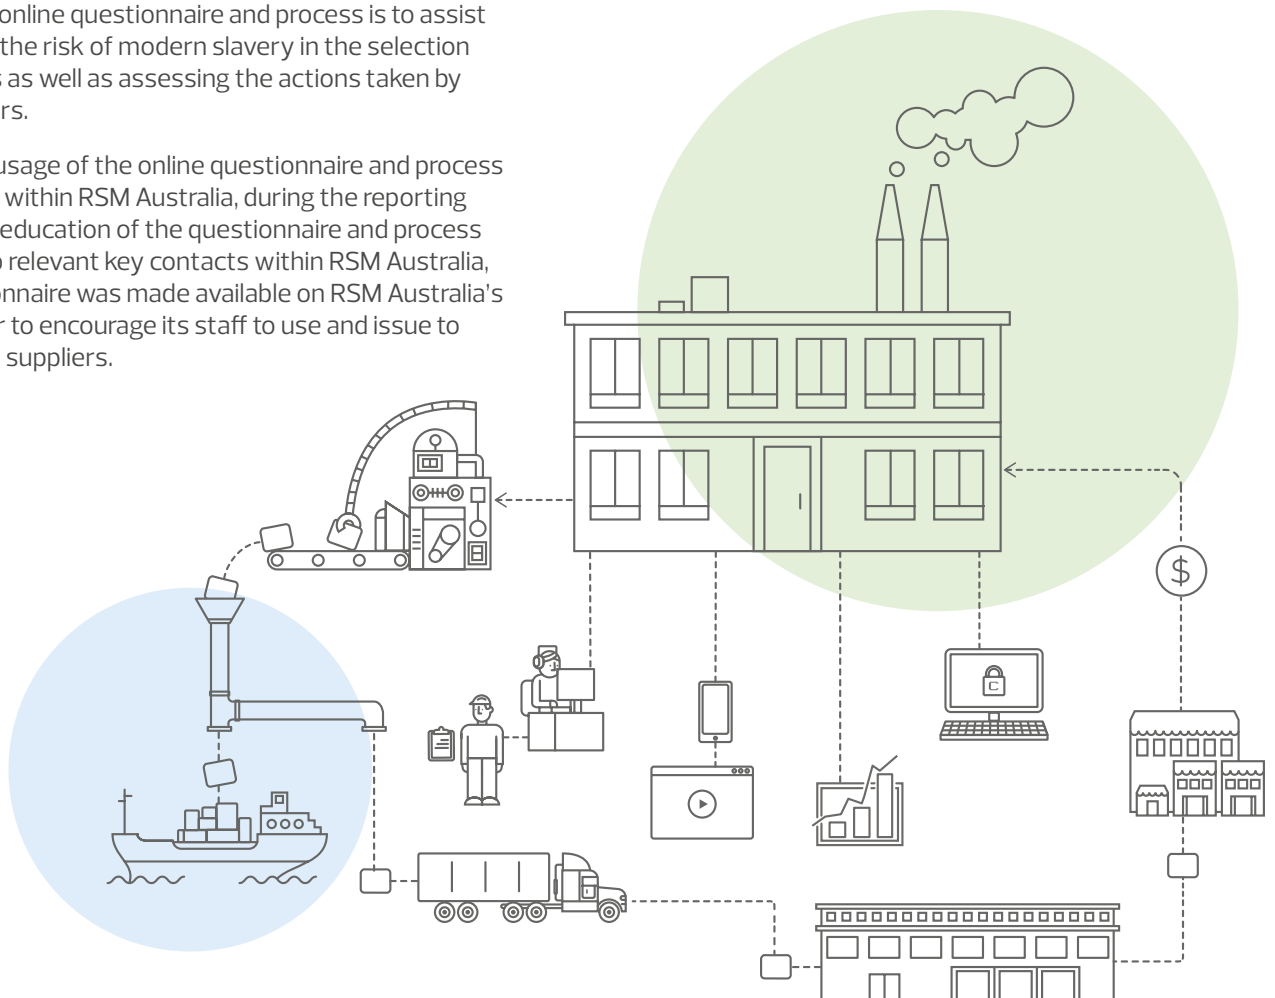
online questionnaire and process is to assist the risk of modern slavery in the selection s as well as assessing the actions taken by rs.

usage of the online questionnaire and process within RSM Australia, during the reporting education of the questionnaire and process relevant key contacts within RSM Australia, nnaire was made available on RSM Australia's r to encourage its staff to use and issue to suppliers.

$